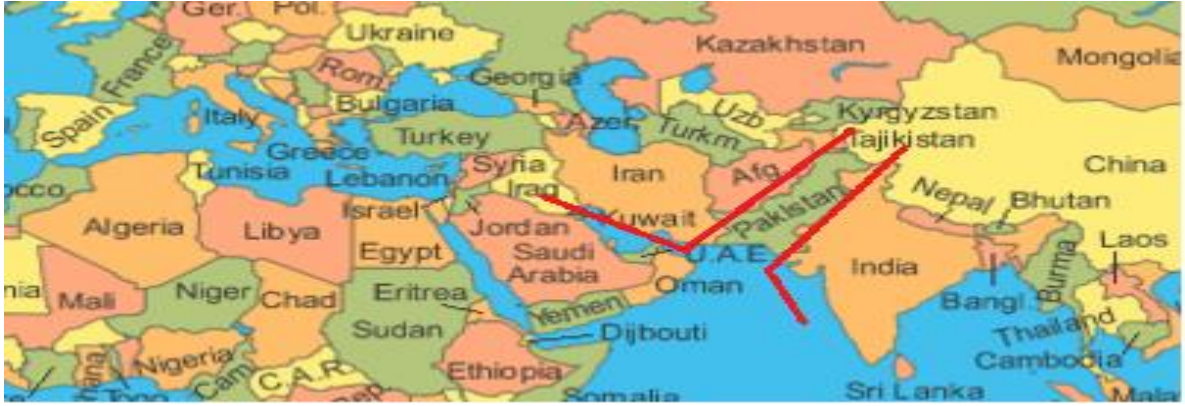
Ger. Pol.
Ukraine
Kazakhstan
Mongolia
Spain
France
Rom
Georgia
Italy
Bulgaria
Uzb
Kyrgyzstan
Azer.
Turkm.
Tajikistan
Turkey
Greece
China
Tunisia
Syria
Iran
Afg.
Lebanon
Iraq
Nepal
Bhutan
occo
Israel
Kuwait
Pakistan
Algeria
Libya
Jordan
Saudi Arabia
Egypt
U.A.E.
Laos
India
nia
Mali
Niger
Chad
Eritrea
Oman
Bangl.
Burma
Sudan
Yemen
Djibouti
Thailand
Nigeria
Cam
C.A.R.
Cambodia
Ethiopia
Togo
Somalia
Sri Lanka
Mala